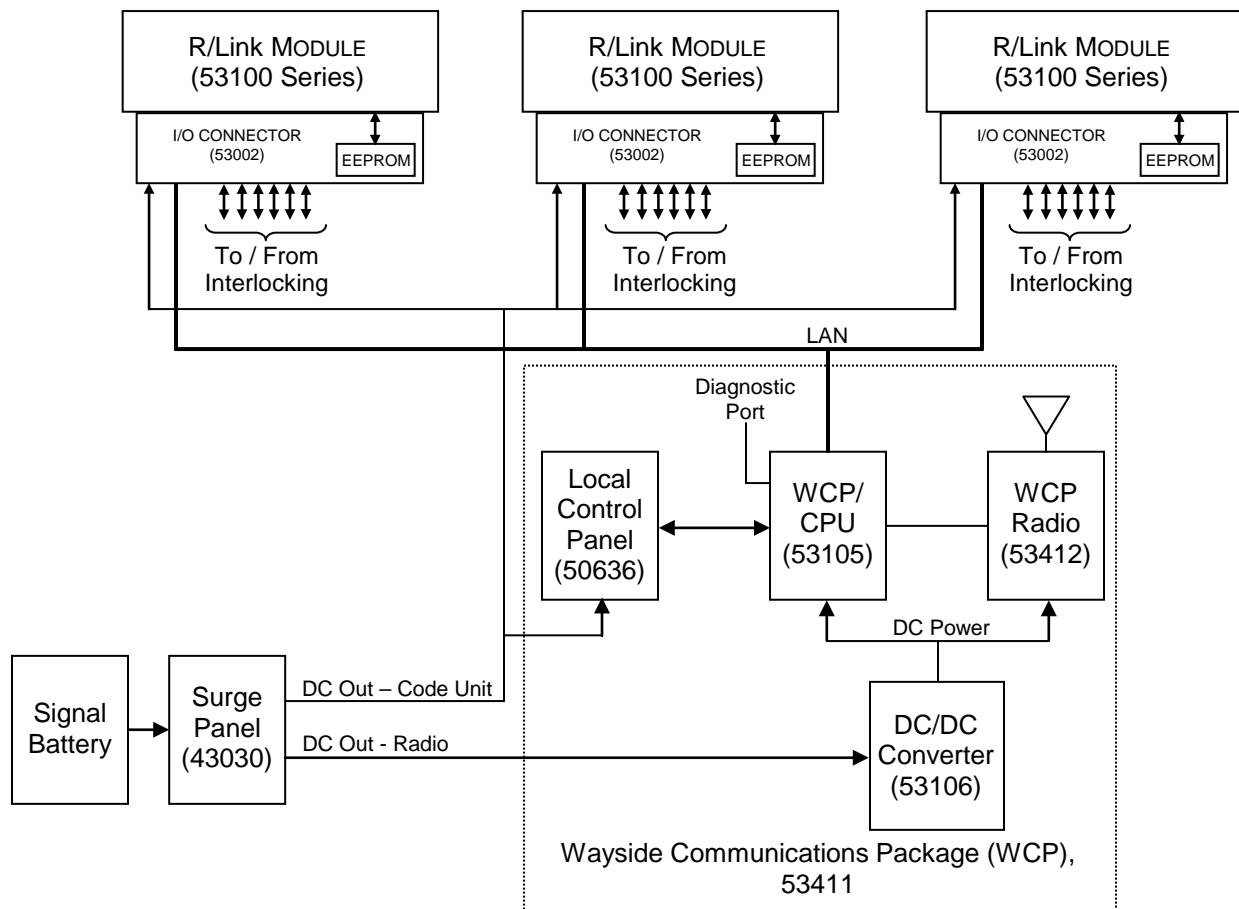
R/Link MODULE
(53100 Series)

I/O CONNECTOR
(53002)

EEPROM

To / From
Interlocking

R/Link MODULE
(53100 Series)

I/O CONNECTOR
(53002)

EEPROM

To / From
Interlocking

R/Link MODULE
(53100 Series)

I/O CONNECTOR
(53002)

EEPROM

To / From
Interlocking

LAN

Diagnostic
Port

Local
Control
Panel
(50636)

WCP/
CPU
(53105)

WCP
Radio
(53412)

DC Power

Signal
Battery

Surge
Panel
(43030)

DC Out – Code Unit

DC Out - Radio

DC/DC
Converter
(53106)

Wayside Communications Package (WCP),
53411